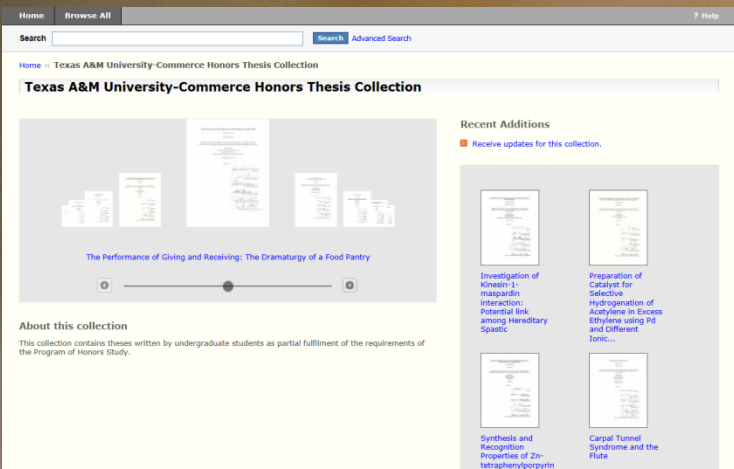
Home Browse All

? Help

Search Search Advanced Search

Home ›› Texas A&M University-Commerce Honors Thesis Collection

Texas A&M University-Commerce Honors Thesis Collection

The Performance of Giving and Receiving: The Dramaturgy of a Food Pantry

About this collection

This collection contains theses written by undergraduate students as partial fulfilment of the requirements of the Program of Honors Study.

Recent Additions

Receive updates for this collection.

Investigation of Kinesin-1-maspardin interaction: Potential link among Hereditary Spastic

Preparation of Catalyst for Selective Hydrogenation of Acetylene in Excess Ethylene using Pd and Different Ionic...

Synthesis and Recognition Properties of Zn-tetraphenylporpyrin

Carpal Tunnel Syndrome and the Flute